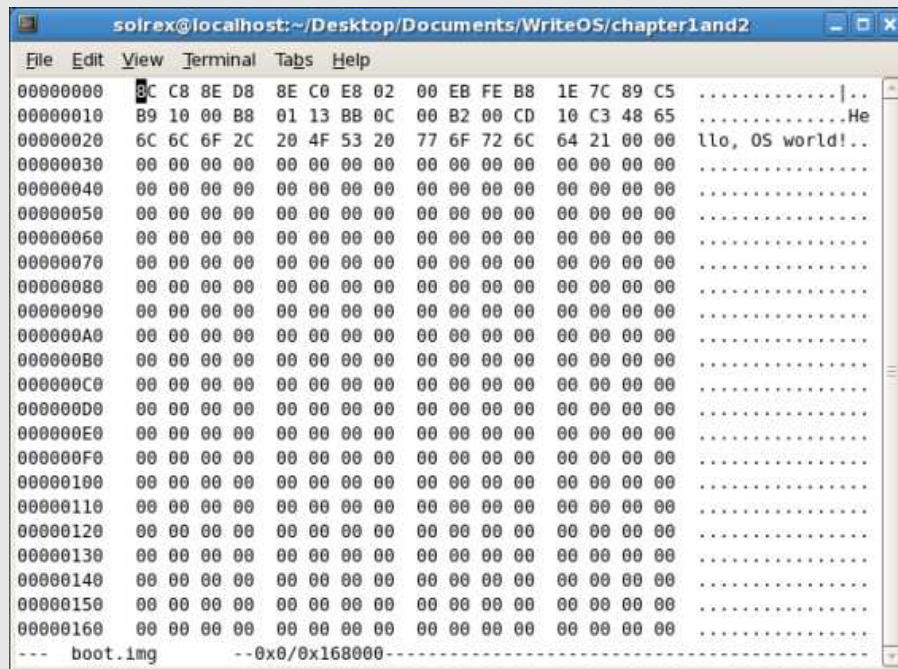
solrex@localhost:~/Desktop/Documents/WriteOS/chapter1and2

File Edit View Terminal Tabs Help

00000000 8C C8 8E D8 8E C0 E8 02 00 EB FE B8 1E 7C 89 C5 .............|..
00000010 B9 10 00 B8 01 13 BB 0C 00 B2 00 CD 10 C3 48 65 ..............He
00000020 6C 6C 6F 2C 20 4F 53 20 77 6F 72 6C 64 21 00 00 llo, OS world!..
00000030 00 00 00 00 00 00 00 00 00 00 00 00 00 00 00 00 ................
00000040 00 00 00 00 00 00 00 00 00 00 00 00 00 00 00 00 ................
00000050 00 00 00 00 00 00 00 00 00 00 00 00 00 00 00 00 ................
00000060 00 00 00 00 00 00 00 00 00 00 00 00 00 00 00 00 ................
00000070 00 00 00 00 00 00 00 00 00 00 00 00 00 00 00 00 ................
00000080 00 00 00 00 00 00 00 00 00 00 00 00 00 00 00 00 ................
00000090 00 00 00 00 00 00 00 00 00 00 00 00 00 00 00 00 ................
000000A0 00 00 00 00 00 00 00 00 00 00 00 00 00 00 00 00 ................
000000B0 00 00 00 00 00 00 00 00 00 00 00 00 00 00 00 00 ................
000000C0 00 00 00 00 00 00 00 00 00 00 00 00 00 00 00 00 ................
000000D0 00 00 00 00 00 00 00 00 00 00 00 00 00 00 00 00 ................
000000E0 00 00 00 00 00 00 00 00 00 00 00 00 00 00 00 00 ................
000000F0 00 00 00 00 00 00 00 00 00 00 00 00 00 00 00 00 ................
00000100 00 00 00 00 00 00 00 00 00 00 00 00 00 00 00 00 ................
00000110 00 00 00 00 00 00 00 00 00 00 00 00 00 00 00 00 ................
00000120 00 00 00 00 00 00 00 00 00 00 00 00 00 00 00 00 ................
00000130 00 00 00 00 00 00 00 00 00 00 00 00 00 00 00 00 ................
00000140 00 00 00 00 00 00 00 00 00 00 00 00 00 00 00 00 ................
00000150 00 00 00 00 00 00 00 00 00 00 00 00 00 00 00 00 ................
00000160 00 00 00 00 00 00 00 00 00 00 00 00 00 00 00 00 ................
--- boot.img --0x0/0x168000--------------------------------------------